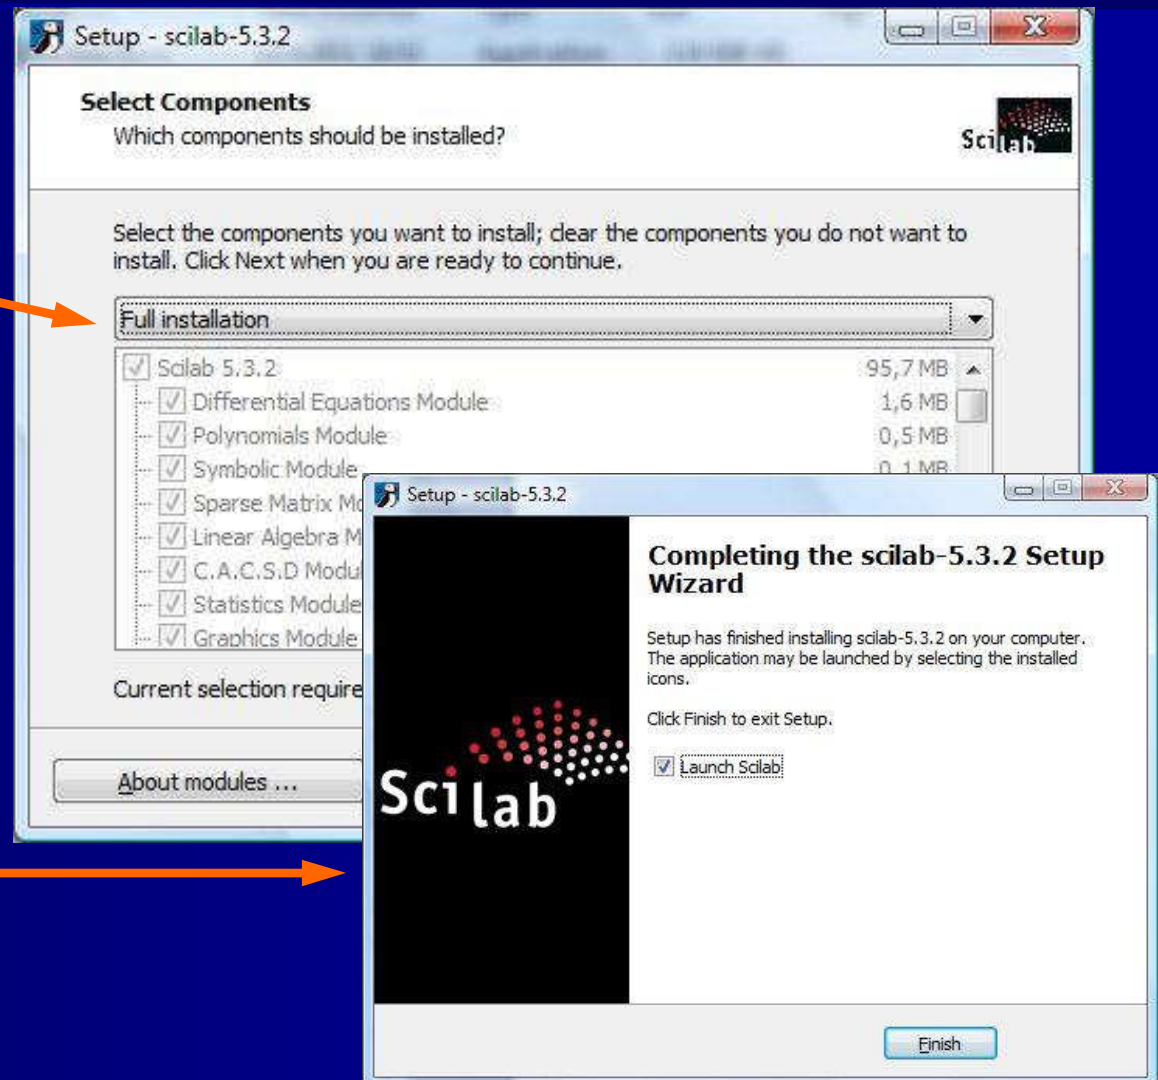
Setup - scilab-5.3.2

Select Components
Which components should be installed?

Scilab

Select the components you want to install; clear the components you do not want to install. Click Next when you are ready to continue.

Full installation

Scilab 5.3.2 95,7 MB
Differential Equations Module 1,6 MB
Polynomials Module 0,5 MB
Symbolic Module 0,1 MB
Sparse Matrix Mo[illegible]
Linear Algebra M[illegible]
C.A.C.S.D Modu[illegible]
Statistics Module
Graphics Module

Current selection require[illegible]

About modules ...

Setup - scilab-5.3.2

Completing the scilab-5.3.2 Setup Wizard

Setup has finished installing scilab-5.3.2 on your computer. The application may be launched by selecting the installed icons.

Click Finish to exit Setup.

Launch Scilab

Scilab

Finish